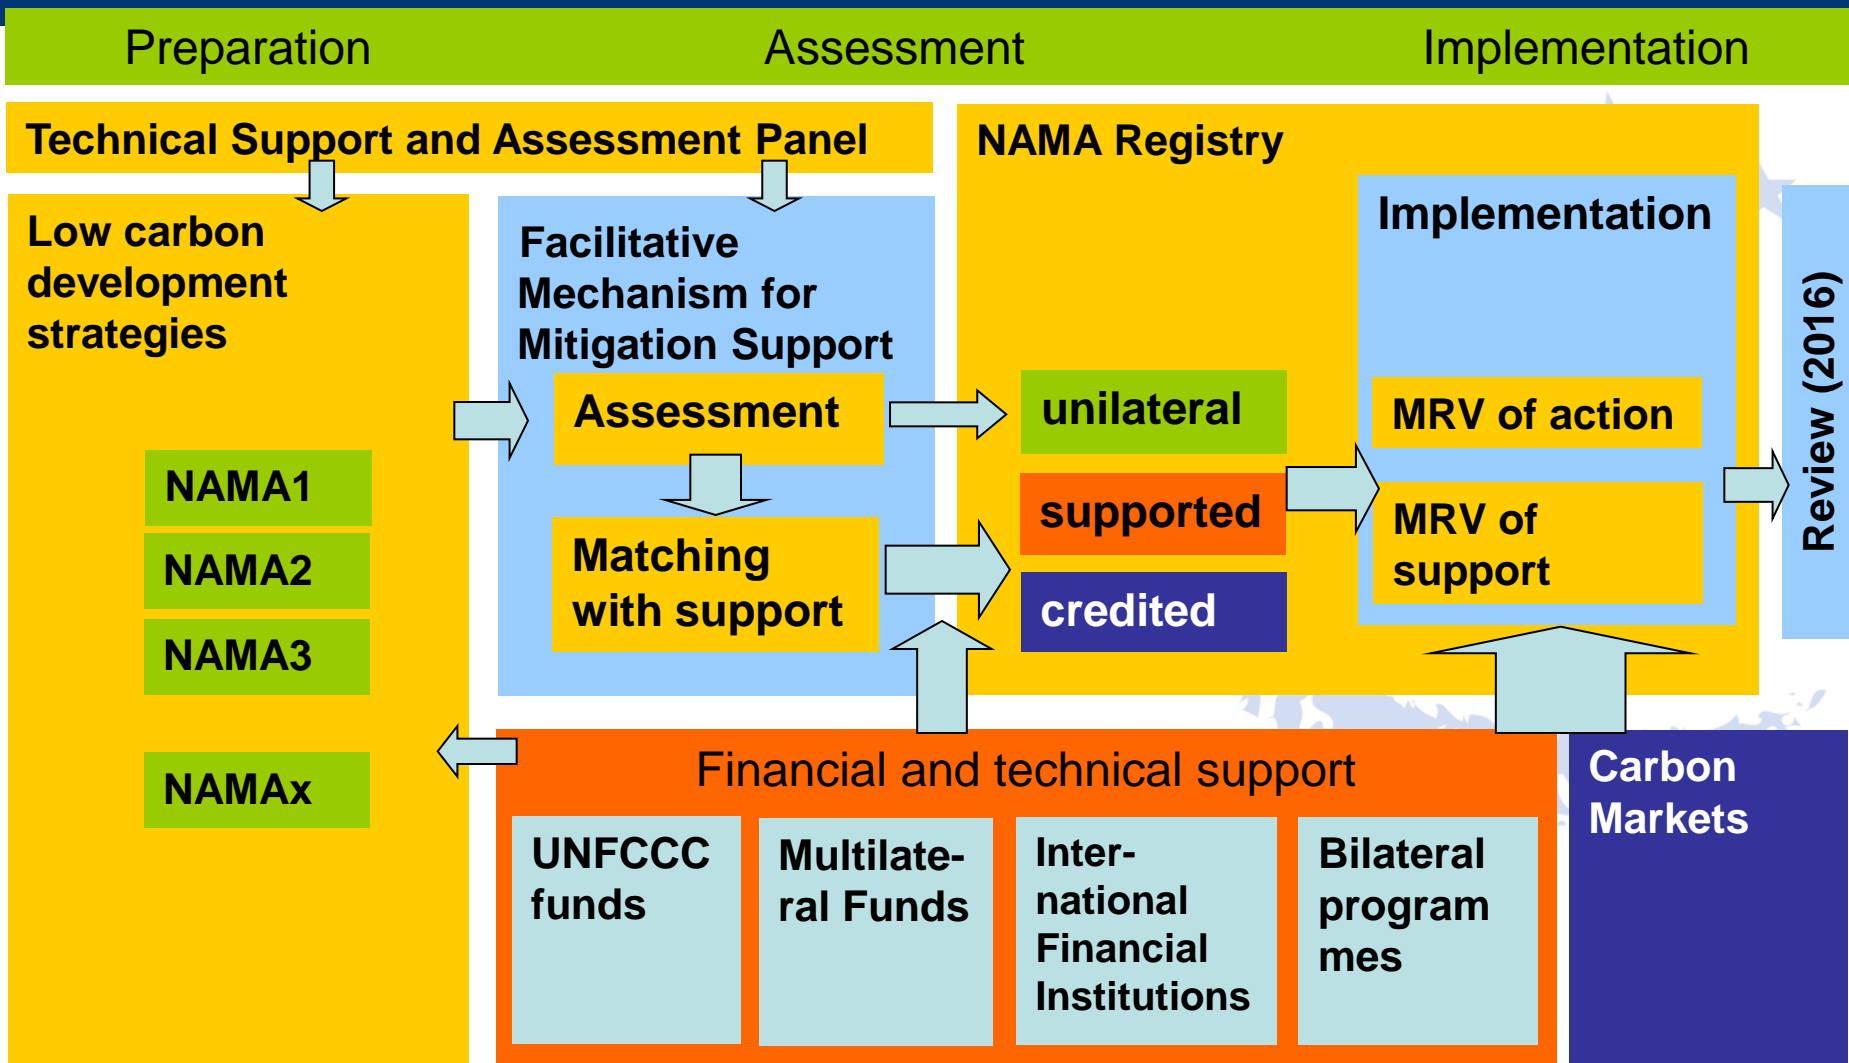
Preparation Assessment Implementation

Technical Support and Assessment Panel

NAMA Registry

Low carbon development strategies

NAMA1

NAMA2

NAMA3

NAMAx

Facilitative Mechanism for Mitigation Support

Assessment

Matching with support

unilateral

supported

credited

Implementation

MRV of action

MRV of support

Review (2016)

Financial and technical support

UNFCCC funds

Multilateral Funds

International Financial Institutions

Bilateral programmes

Carbon Markets